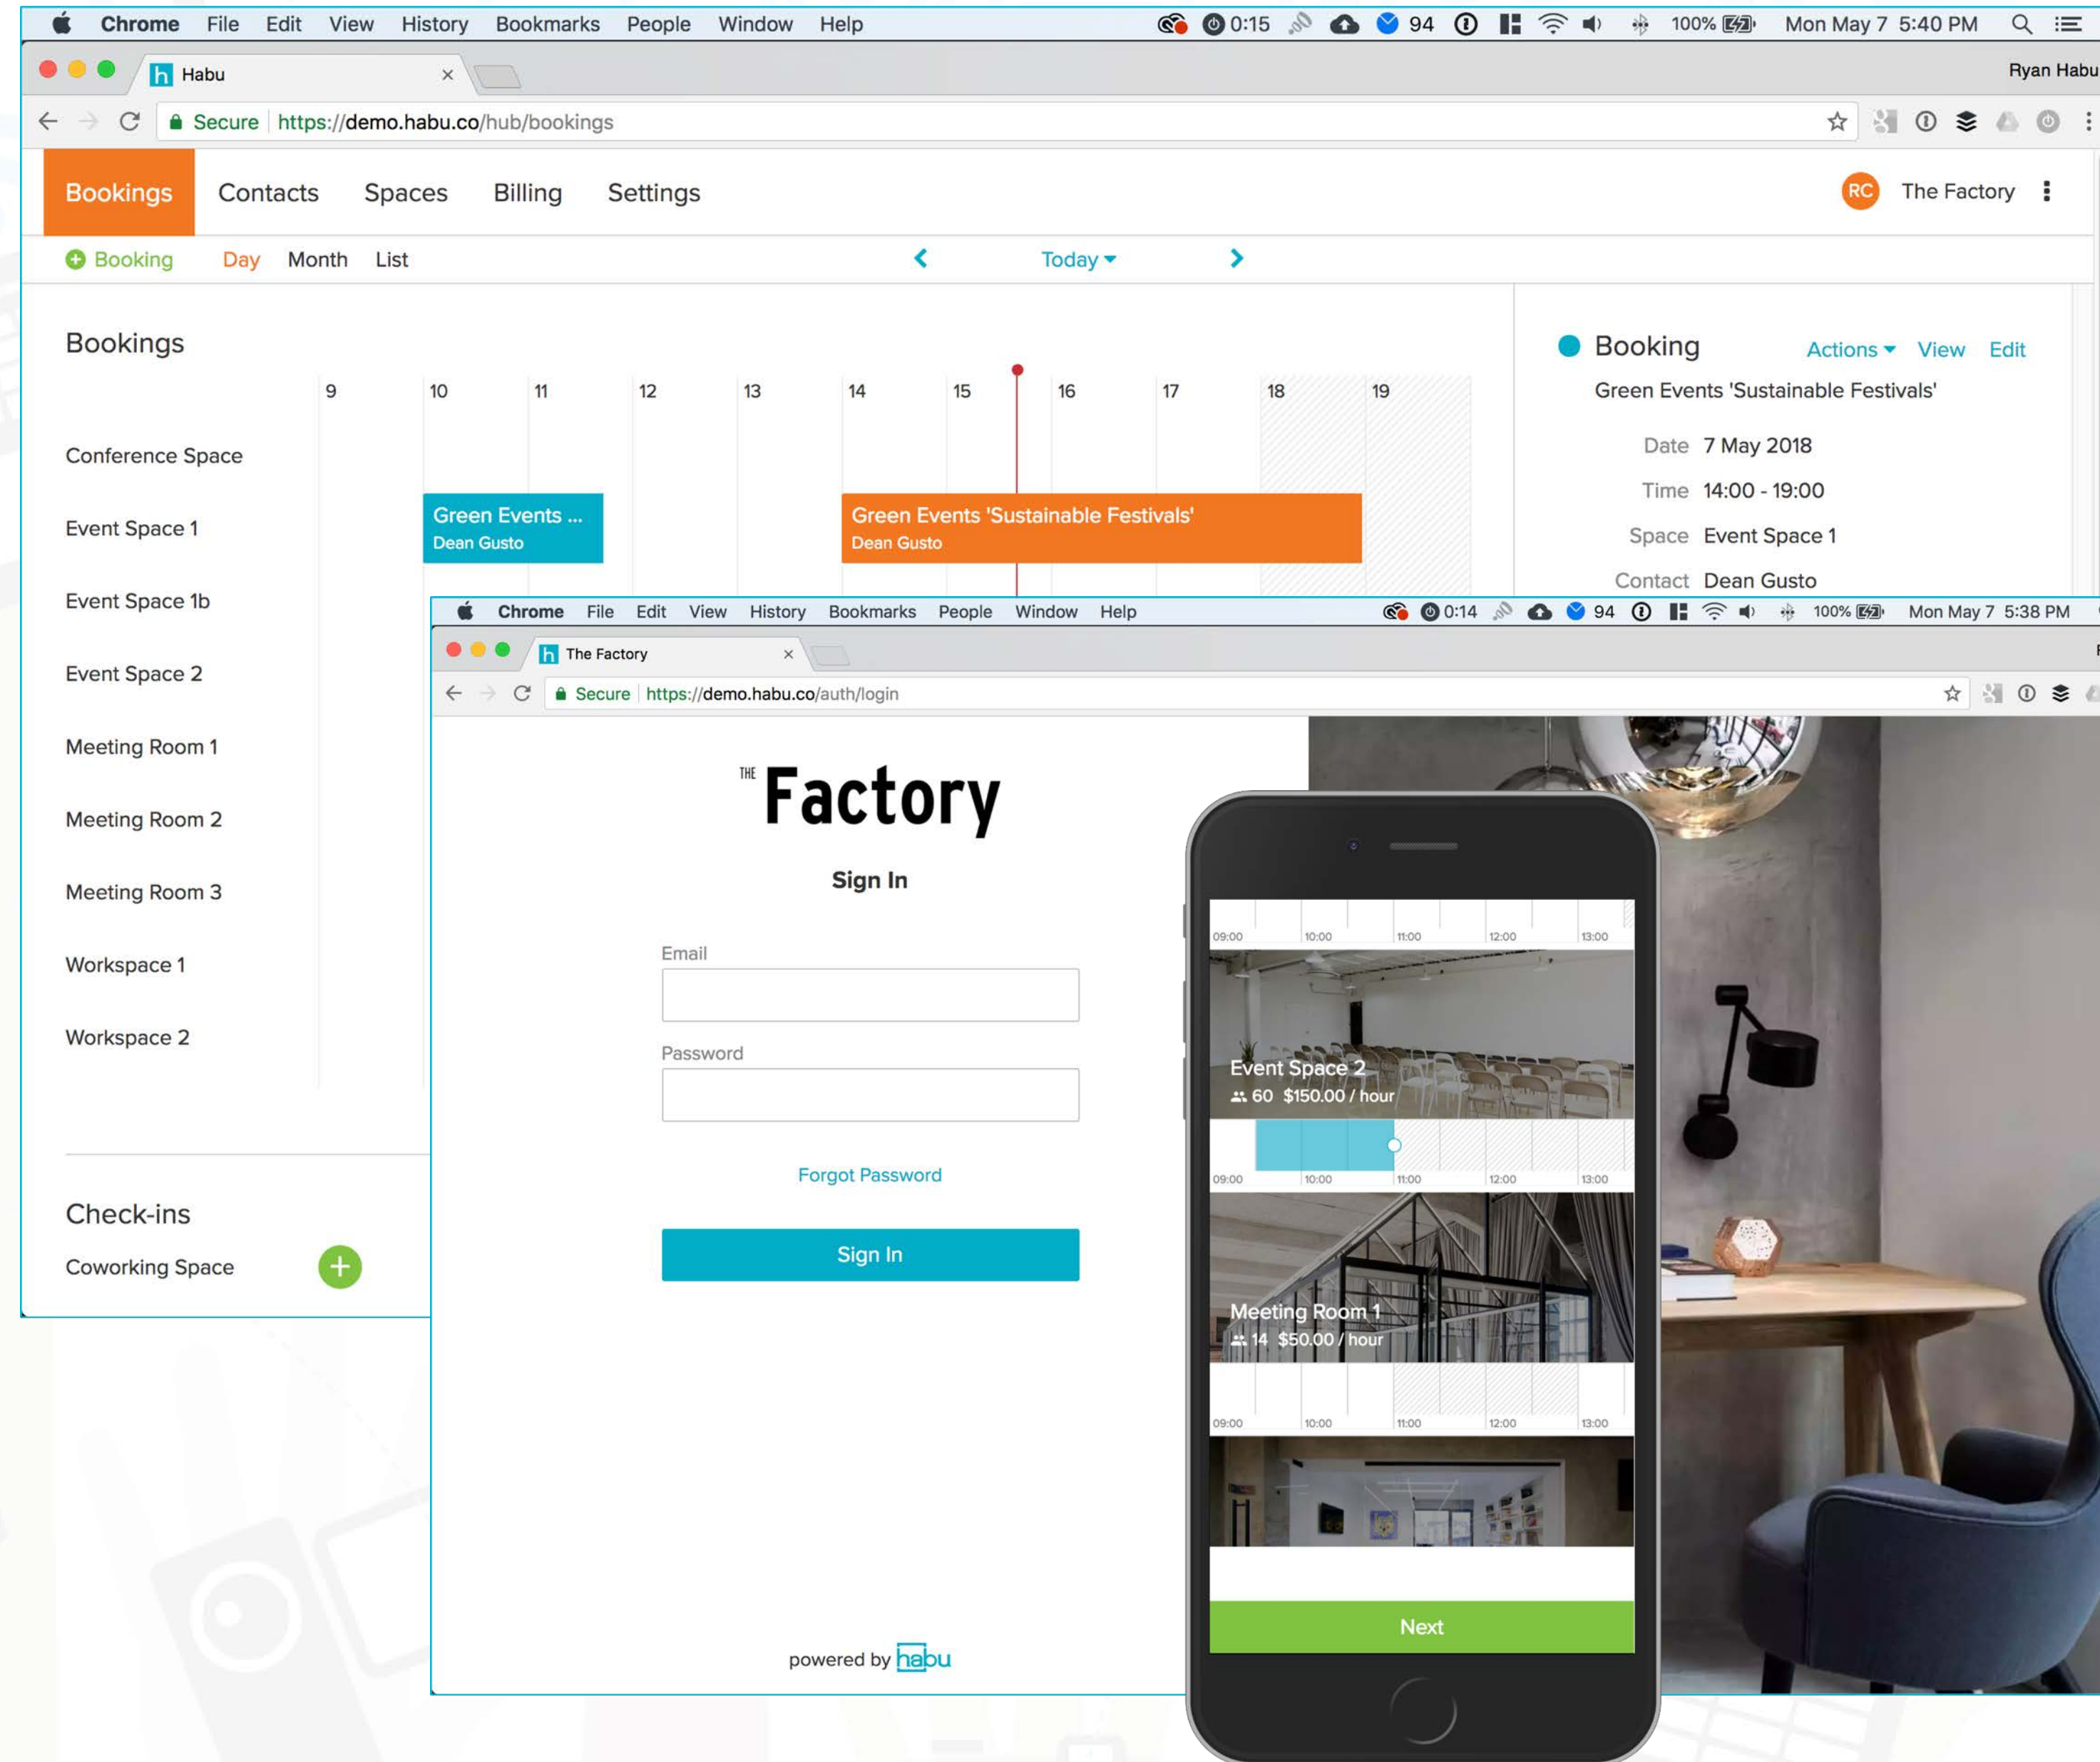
Chrome File Edit View History Bookmarks People Window Help 0:15 94 100% Mon May 7 5:40 PM

Habu ×

Ryan Habu

Secure https://demo.habu.co/hub/bookings

Bookings Contacts Spaces Billing Settings

RC The Factory

Booking Day Month List

Today

Bookings

9 10 11 12 13 14 15 16 17 18 19

Conference Space

Event Space 1

Event Space 1b

Event Space 2

Meeting Room 1

Meeting Room 2

Meeting Room 3

Workspace 1

Workspace 2

Green Events ...
Dean Gusto

Green Events 'Sustainable Festivals'
Dean Gusto

Booking Actions View Edit

Green Events 'Sustainable Festivals'

Date 7 May 2018

Time 14:00 - 19:00

Space Event Space 1

Contact Dean Gusto

Check-ins

Coworking Space

Chrome File Edit View History Bookmarks People Window Help 0:14 94 100% Mon May 7 5:38 PM

The Factory ×

Secure https://demo.habu.co/auth/login

THE Factory

Sign In

Email

Password

Forgot Password

Sign In

powered by habu

09:00 10:00 11:00 12:00 13:00

Event Space 2
60 $150.00 / hour

09:00 10:00 11:00 12:00 13:00

Meeting Room 1
14 $50.00 / hour

09:00 10:00 11:00 12:00 13:00

Next